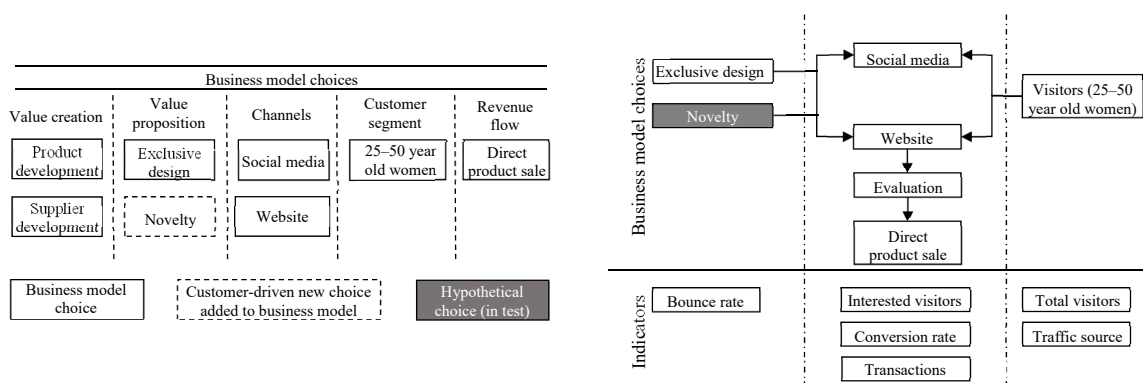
Business model choices

Value creation

Product development

Supplier development

Value proposition

Exclusive design

Novelty

Channels

Social media

Website

Customer segment

25–50 year old women

Revenue flow

Direct product sale

Business model choice

Customer-driven new choice added to business model

Hypothetical choice (in test)

Business model choices

Exclusive design

Novelty

Social media

Website

Evaluation

Direct product sale

Visitors (25–50 year old women)

Indicators

Bounce rate

Interested visitors

Conversion rate

Transactions

Total visitors

Traffic source